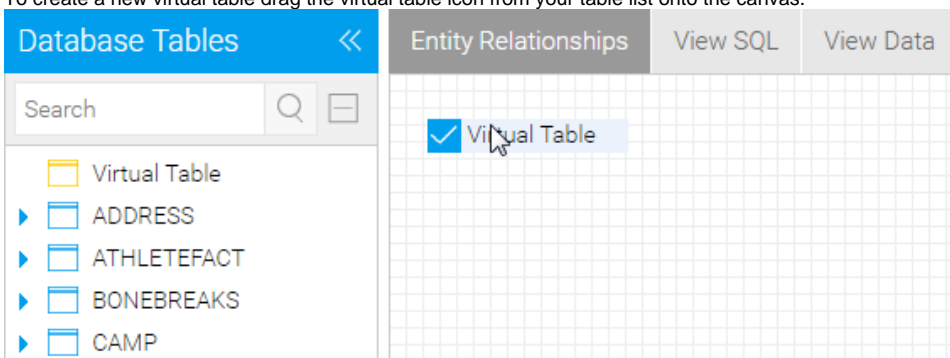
To create a new virtual table drag the virtual table icon from your table list onto the canvas.

Database Tables

Search

Virtual Table
ADDRESS
ATHLETEFACT
BONEBREAKS
CAMP

Entity Relationships
View SQL
View Data

Virtual Table